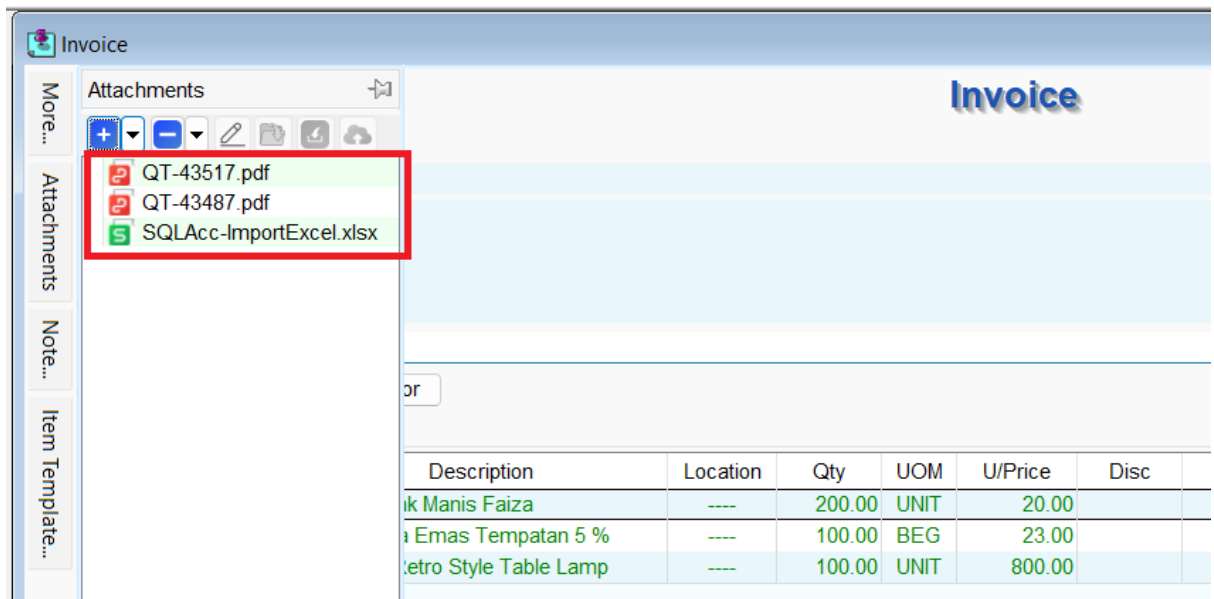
Invoice

More...

Attachments

Note...

Item Template...

Attachments

QT-43517.pdf
QT-43487.pdf
SQLAcc-ImportExcel.xlsx

Invoice

or

| Description | Location | Qty | UOM | U/Price | Disc |
|---|---|---|---|---|---|
| ık Manis Faiza | ---- | 200.00 | UNIT | 20.00 | |
| ı Emas Tempatan 5 % | ---- | 100.00 | BEG | 23.00 | |
| Retro Style Table Lamp | ---- | 100.00 | UNIT | 800.00 | |